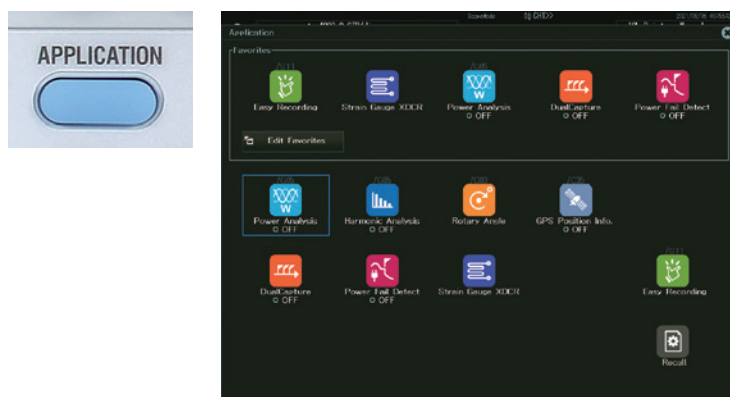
APPLICATION

Application

Favorites

Easy Recording

Strain Gauge XDCR

Power Analysis
OFF

DualCapture
OFF

Power Fail Detect
OFF

Edit Favorites

Power Analysis
OFF

Harmonic Analysis
OFF

Rotary Angle

GPS Position Info.
OFF

DualCapture
OFF

Power Fail Detect
OFF

Strain Gauge XDCR

Easy Recording

Recall